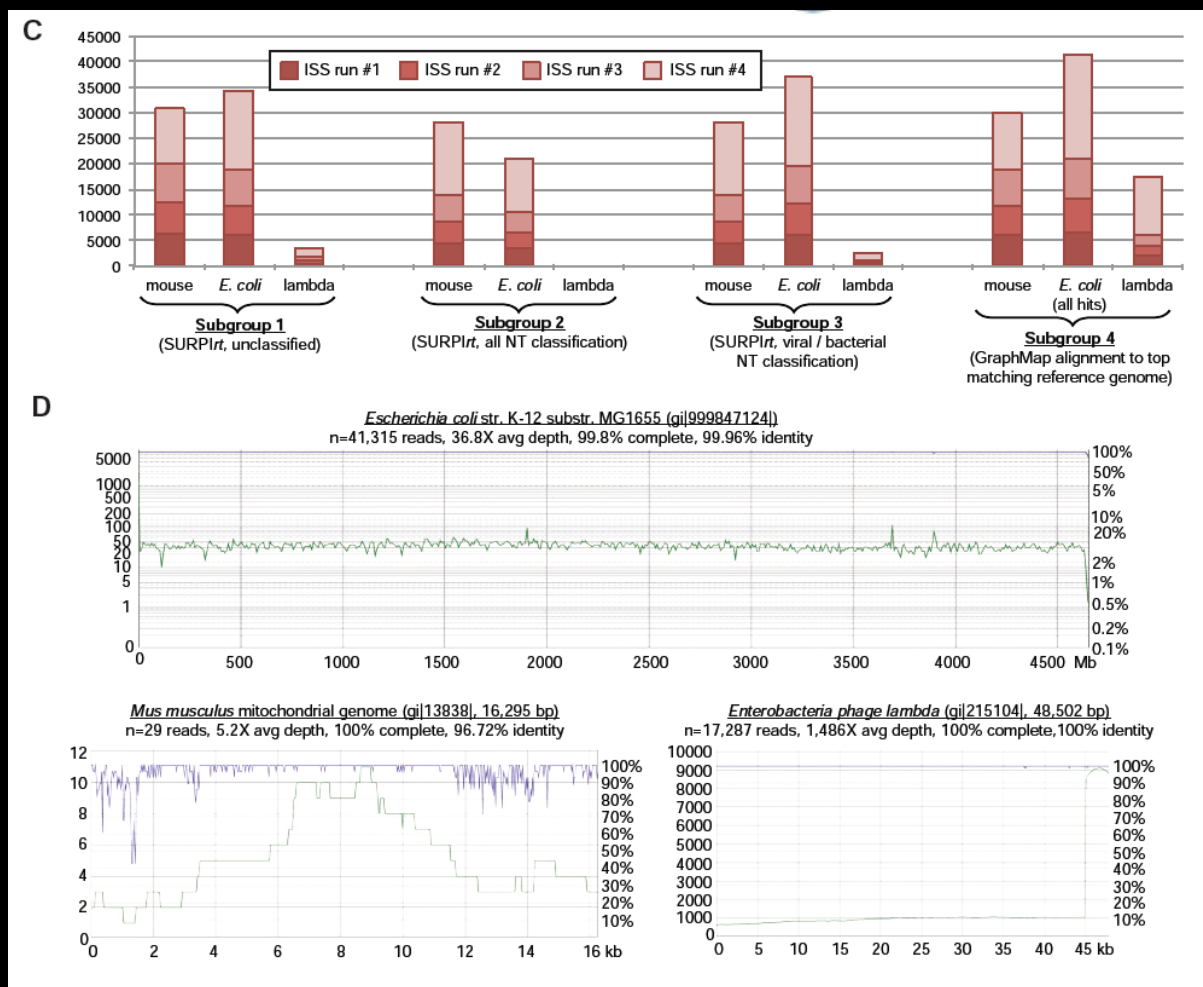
C

45000
40000
35000
30000
25000
20000
15000
10000
5000
0

ISS run #1 ISS run #2 ISS run #3 ISS run #4

mouse *E. coli* lambda
**Subgroup 1**
(SURPI*rt*, unclassified)

mouse *E. coli* lambda
**Subgroup 2**
(SURPI*rt*, all NT classification)

mouse *E. coli* lambda
**Subgroup 3**
(SURPI*rt*, viral / bacterial NT classification)

mouse *E. coli* (all hits) lambda
**Subgroup 4**
(GraphMap alignment to top matching reference genome)

D

*Escherichia coli* str. K-12 substr. MG1655 (gi|999847124|)
n=41,315 reads, 36.8X avg depth, 99.8% complete, 99.96% identity

5000
1000
500
200
100
50
20
10
5
1
0

100%
50%
5%
10%
20%
2%
1%
0.5%
0.2%
0.1%

0 500 1000 1500 2000 2500 3000 3500 4000 4500 Mb

*Mus musculus* mitochondrial genome (gi|13838|, 16,295 bp)
n=29 reads, 5.2X avg depth, 100% complete, 96.72% identity

12
10
8
6
4
2
0

100%
90%
80%
70%
60%
50%
40%
30%
20%
10%

0 2 4 6 8 10 12 14 16 kb

*Enterobacteria phage lambda* (gi|215104|, 48,502 bp)
n=17,287 reads, 1,486X avg depth, 100% complete,100% identity

10000
9000
8000
7000
6000
5000
4000
3000
2000
1000
0

100%
90%
80%
70%
60%
50%
40%
30%
20%
10%

0 5 10 15 20 25 30 35 40 45 kb